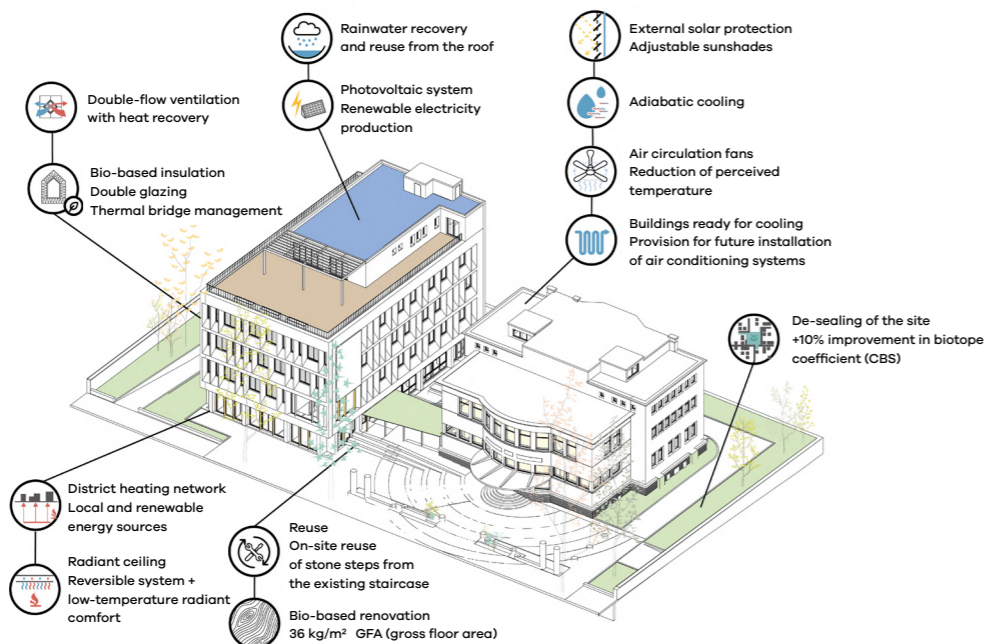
Rainwater recovery
and reuse from the roof

External solar protection
Adjustable sunshades

Double-flow ventilation
with heat recovery

Photovoltaic system
Renewable electricity
production

Adiabatic cooling

Bio-based insulation
Double glazing
Thermal bridge management

Air circulation fans
Reduction of perceived
temperature

Buildings ready for cooling
Provision for future installation
of air conditioning systems

De-sealing of the site
+10% improvement in biotope
coefficient (CBS)

District heating network
Local and renewable
energy sources

Reuse
On-site reuse
of stone steps from
the existing staircase

Radiant ceiling
Reversible system +
low-temperature radiant
comfort

Bio-based renovation
36 kg/m² GFA (gross floor area)